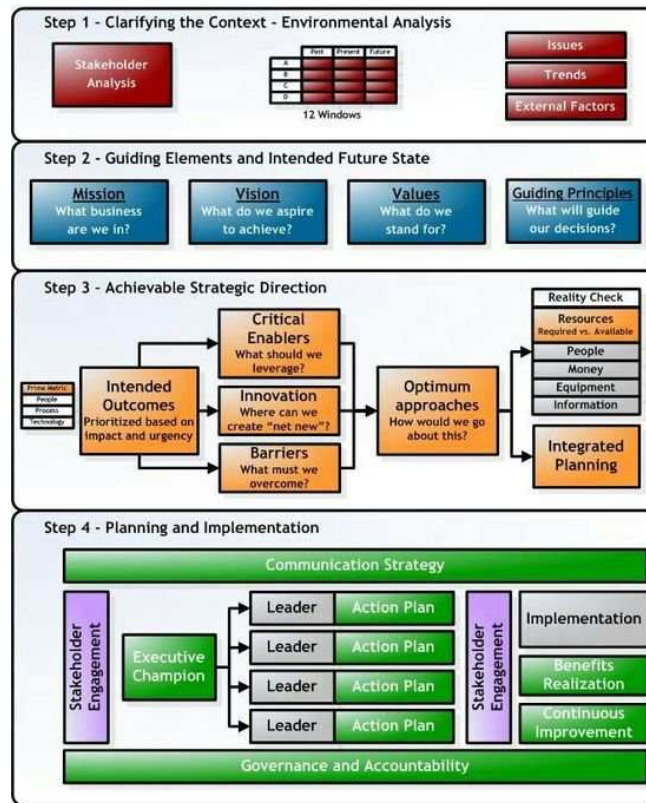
Step 1 - Clarifying the Context - Environmental Analysis

Stakeholder Analysis

| | Past | Present | Future |
|---|---|---|---|
| A | | | |
| B | | | |
| C | | | |
| D | | | |

12 Windows

Issues

Trends

External Factors

Step 2 - Guiding Elements and Intended Future State

Mission
What business are we in?

Vision
What do we aspire to achieve?

Values
What do we stand for?

Guiding Principles
What will guide our decisions?

Step 3 - Achievable Strategic Direction

Prime Metric
People
Process
Technology

Intended Outcomes
Prioritized based on impact and urgency

Critical Enablers
What should we leverage?

Innovation
Where can we create "net new"?

Barriers
What must we overcome?

Optimum approaches
How would we go about this?

Reality Check

Resources
Required vs. Available

People

Money

Equipment

Information

Integrated Planning

Step 4 - Planning and Implementation

Communication Strategy

Stakeholder Engagement

Executive Champion

Leader | Action Plan

Leader | Action Plan

Leader | Action Plan

Leader | Action Plan

Stakeholder Engagement

Implementation

Benefits Realization

Continuous Improvement

Governance and Accountability